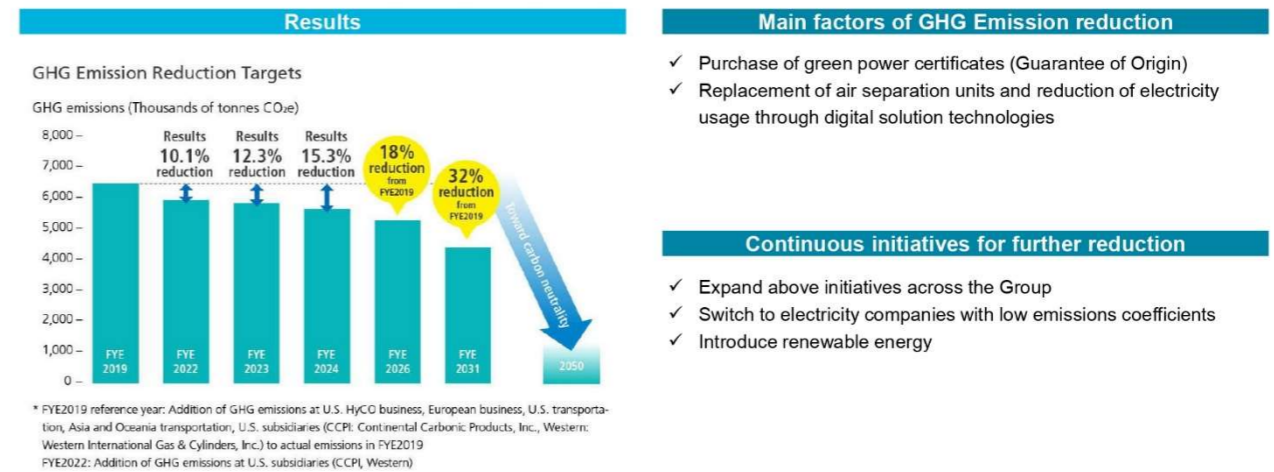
Results

GHG Emission Reduction Targets

GHG emissions (Thousands of tonnes $CO_2e$)

8,000 –
7,000 –
6,000 –
5,000 –
4,000 –
3,000 –
2,000 –
1,000 –
0 –

Results 10.1% reduction

Results 12.3% reduction

Results 15.3% reduction

18% reduction from FYE2019

32% reduction from FYE2019

Toward carbon neutrality

FYE 2019

FYE 2022

FYE 2023

FYE 2024

FYE 2026

FYE 2031

2050

* FYE2019 reference year: Addition of GHG emissions at U.S. HyCO business, European business, U.S. transportation, Asia and Oceania transportation, U.S. subsidiaries (CCPI: Continental Carbonic Products, Inc., Western: Western International Gas & Cylinders, Inc.) to actual emissions in FYE2019
FYE2022: Addition of GHG emissions at U.S. subsidiaries (CCPI, Western)

Main factors of GHG Emission reduction

✓ Purchase of green power certificates (Guarantee of Origin)
✓ Replacement of air separation units and reduction of electricity usage through digital solution technologies

Continuous initiatives for further reduction

✓ Expand above initiatives across the Group
✓ Switch to electricity companies with low emissions coefficients
✓ Introduce renewable energy